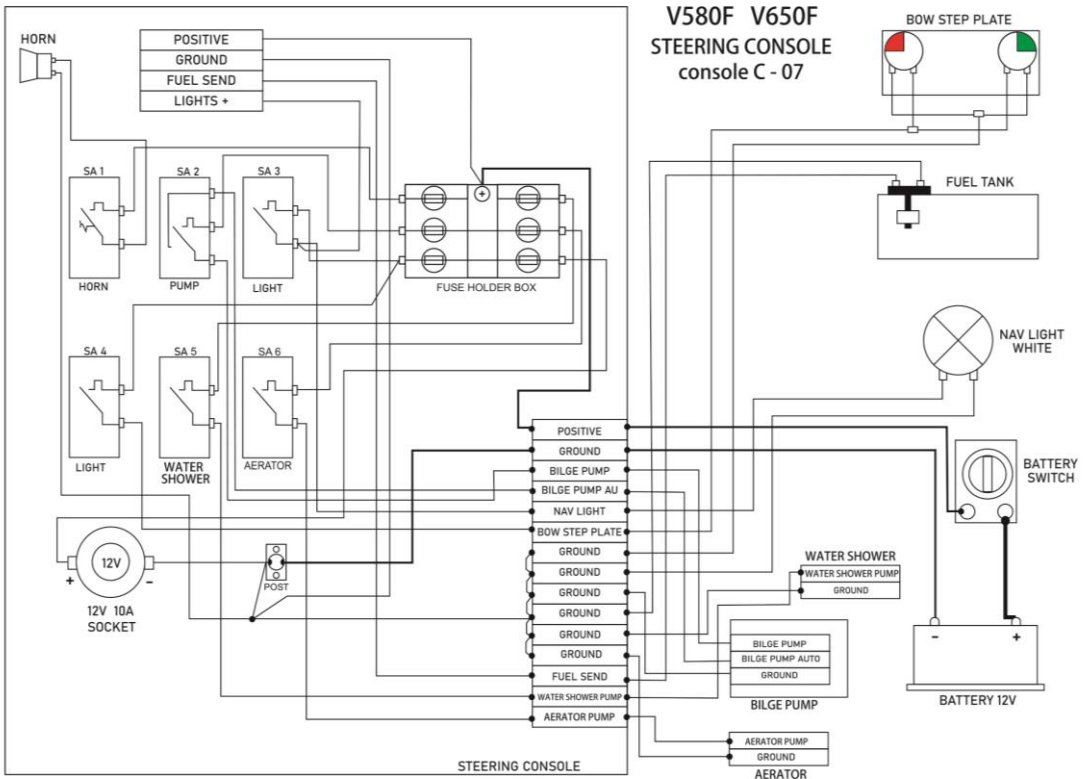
V580F V650F
STEERING CONSOLE
console C - 07

BOW STEP PLATE

HORN

POSITIVE
GROUND
FUEL SEND
LIGHTS +

SA 1
HORN
SA 2
PUMP
SA 3
LIGHT

FUSE HOLDER BOX

FUEL TANK

SA 4
LIGHT
SA 5
WATER SHOWER
SA 6
AERATOR

NAV LIGHT WHITE

POSITIVE
GROUND
BILGE PUMP
BILGE PUMP AU
NAV LIGHT
BOW STEP PLATE
GROUND
GROUND
GROUND
GROUND
GROUND
GROUND
FUEL SEND
WATER SHOWER PUMP
AERATOR PUMP

BATTERY SWITCH

12V
+ -
12V 10A SOCKET

POST

WATER SHOWER
WATER SHOWER PUMP
GROUND

BILGE PUMP
BILGE PUMP AUTO
GROUND
BILGE PUMP

- +
BATTERY 12V

AERATOR PUMP
GROUND
AERATOR

STEERING CONSOLE